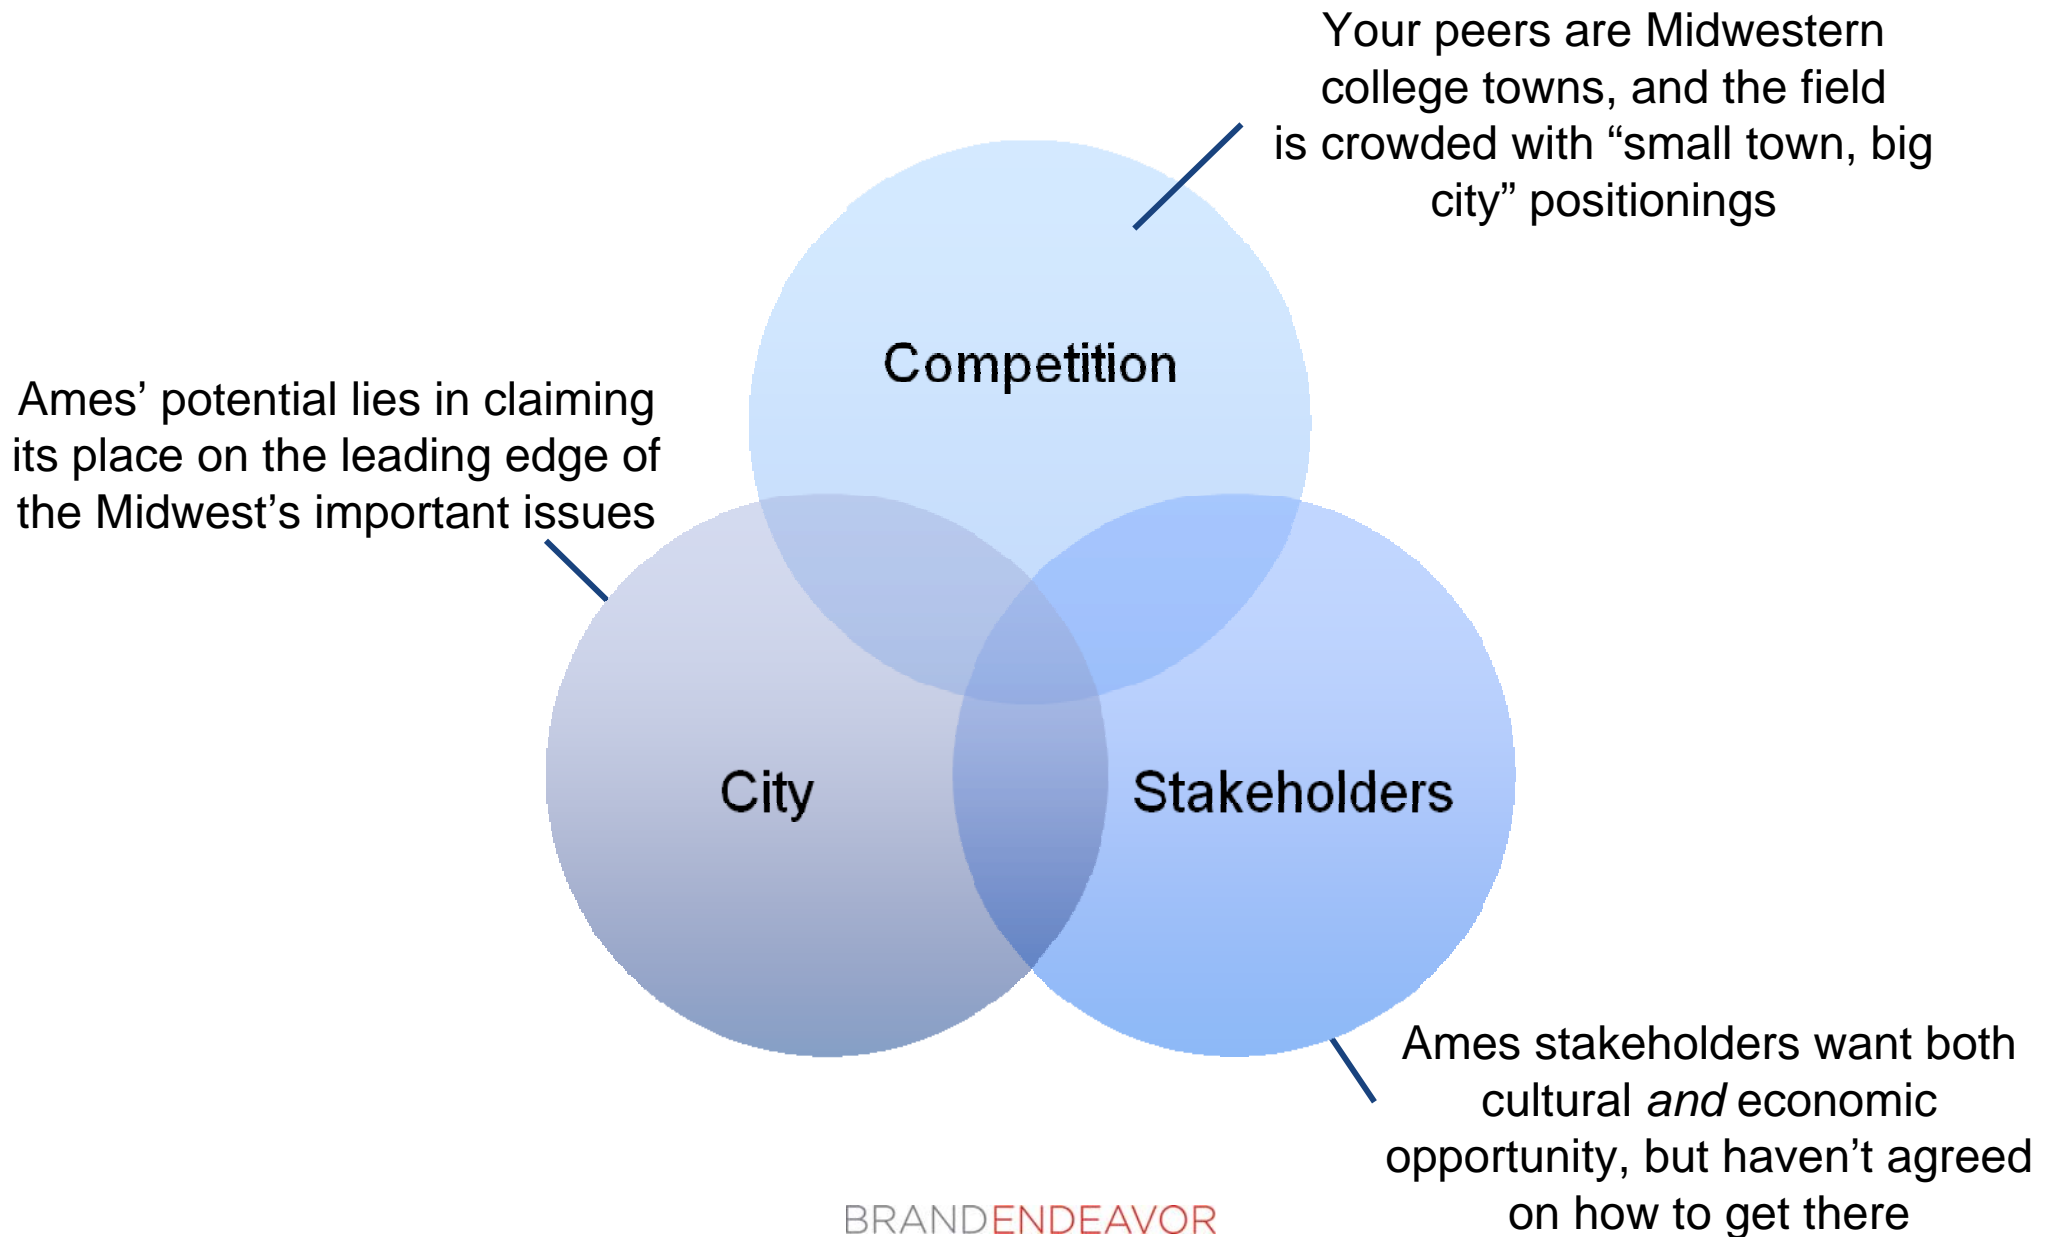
Your peers are Midwestern college towns, and the field is crowded with “small town, big city” positionings

Competition

Ames’ potential lies in claiming its place on the leading edge of the Midwest’s important issues

City

Stakeholders

Ames stakeholders want both cultural *and* economic opportunity, but haven’t agreed on how to get there

BRANDENDEAVOR